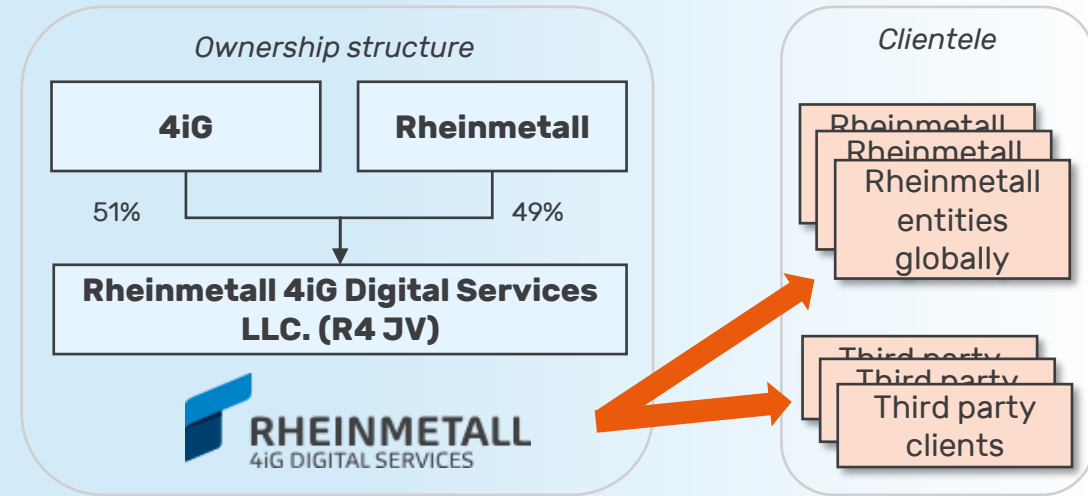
Ownership structure

4iG

Rheinmetall

51%

49%

Rheinmetall 4iG Digital Services LLC. (R4 JV)

RHEINMETALL
4iG DIGITAL SERVICES

Clientele

Rheinmetall

Rheinmetall

Rheinmetall entities globally

Third party

Third party

Third party clients